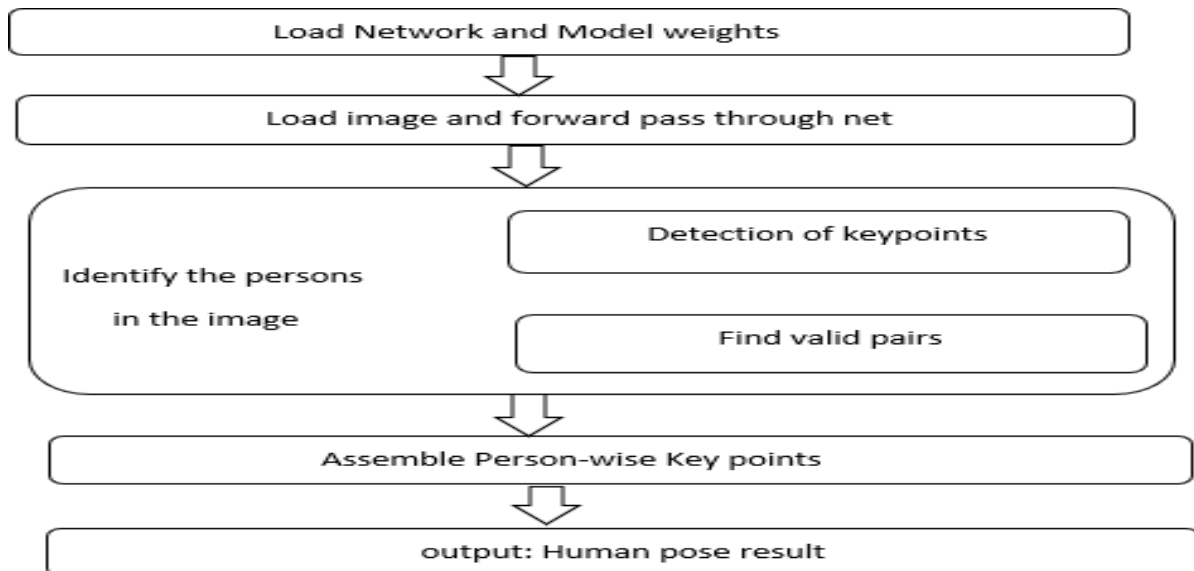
Load Network and Model weights

Load image and forward pass through net

Identify the persons in the image

Detection of keypoints

Find valid pairs

Assemble Person-wise Key points

output: Human pose result